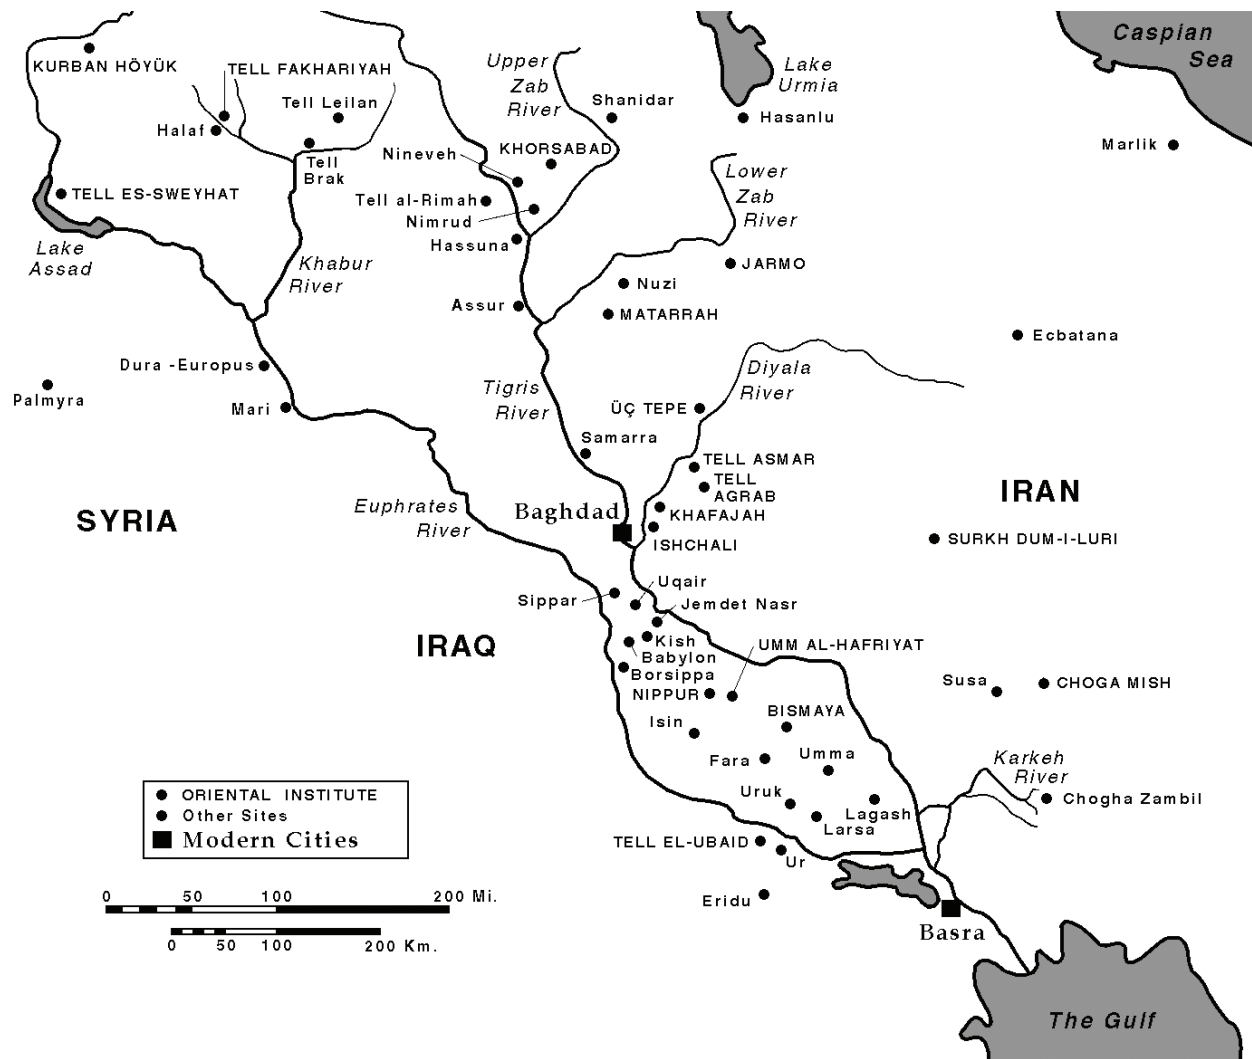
Caspian Sea

KURBAN HÖYÜK
TELL FAKHARIYAH
Tell Leilan
Halaf
Tell Brak
Upper Zab River
Shanidar
Lake Urmia
Hasanlu
Nineveh
KHORSABAD
Marlik
TELL ES-SWEYHAT
Tell al-Rimah
Nimrud
Hassuna
Lower Zab River
Lake Assad
Khabur River
JARMO
Nuzi
Assur
MATARRAH
Ecbatana
Dura -Europus
Palmyra
Mari
Diyala River
Tigris River
ÜÇ TEPE
Samarra
TELL ASMAR
TELL AGRAB
KHAFAJAH
ISHCHALI
Baghdad
IRAN
SYRIA
Euphrates River
SURKH DUM-I-LURI
Uqair
Sippar
Jemdet Nasr
Kish
Babylon
Borsippa
UMM AL-HAFRIYAT
IRAQ
NIPPUR
Susa
CHOGA MISH
Isin
BISMAYA
Fara
Umma
Karkeh River
Uruk
Lagash
Larsa
Chogha Zambil
TELL EL-UBAID
Ur
Eridu
Basra
The Gulf

ORIENTAL INSTITUTE
Other Sites
Modern Cities

0 50 100 200 Mi.
0 50 100 200 Km.